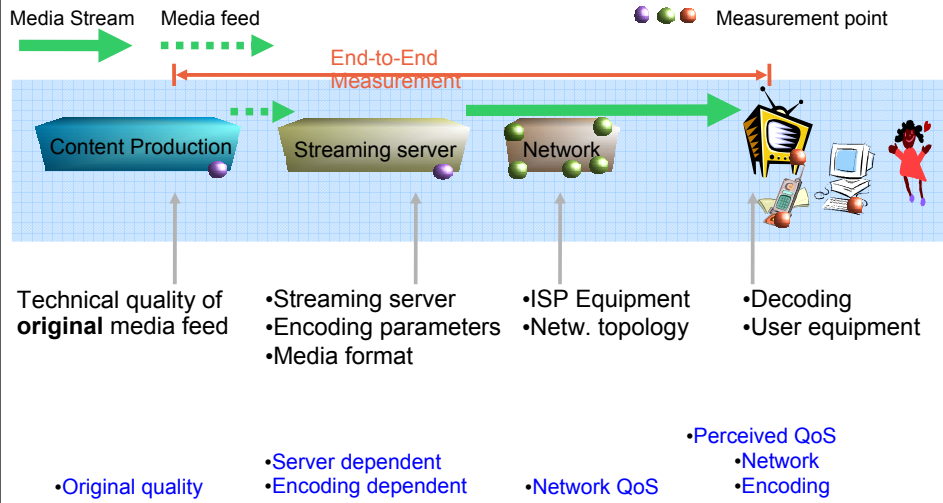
Media Stream

Media feed

Measurement point

End-to-End Measurement

Content Production

Streaming server

Network

Technical quality of **original** media feed

•Streaming server
•Encoding parameters
•Media format

•ISP Equipment
•Netw. topology

•Decoding
•User equipment

•Original quality

•Server dependent
•Encoding dependent

•Network QoS

•Perceived QoS
•Network
•Encoding